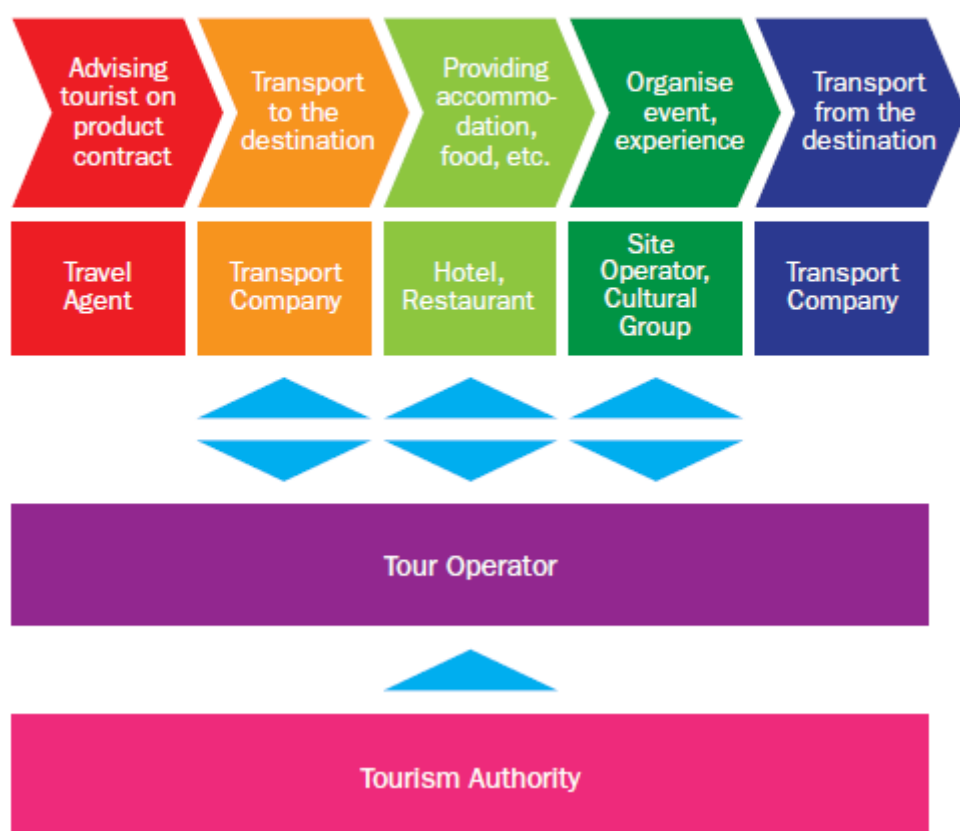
Advising tourist on product contract

Transport to the destination

Providing accommodation, food, etc.

Organise event, experience

Transport from the destination

Travel Agent

Transport Company

Hotel, Restaurant

Site Operator, Cultural Group

Transport Company

Tour Operator

Tourism Authority